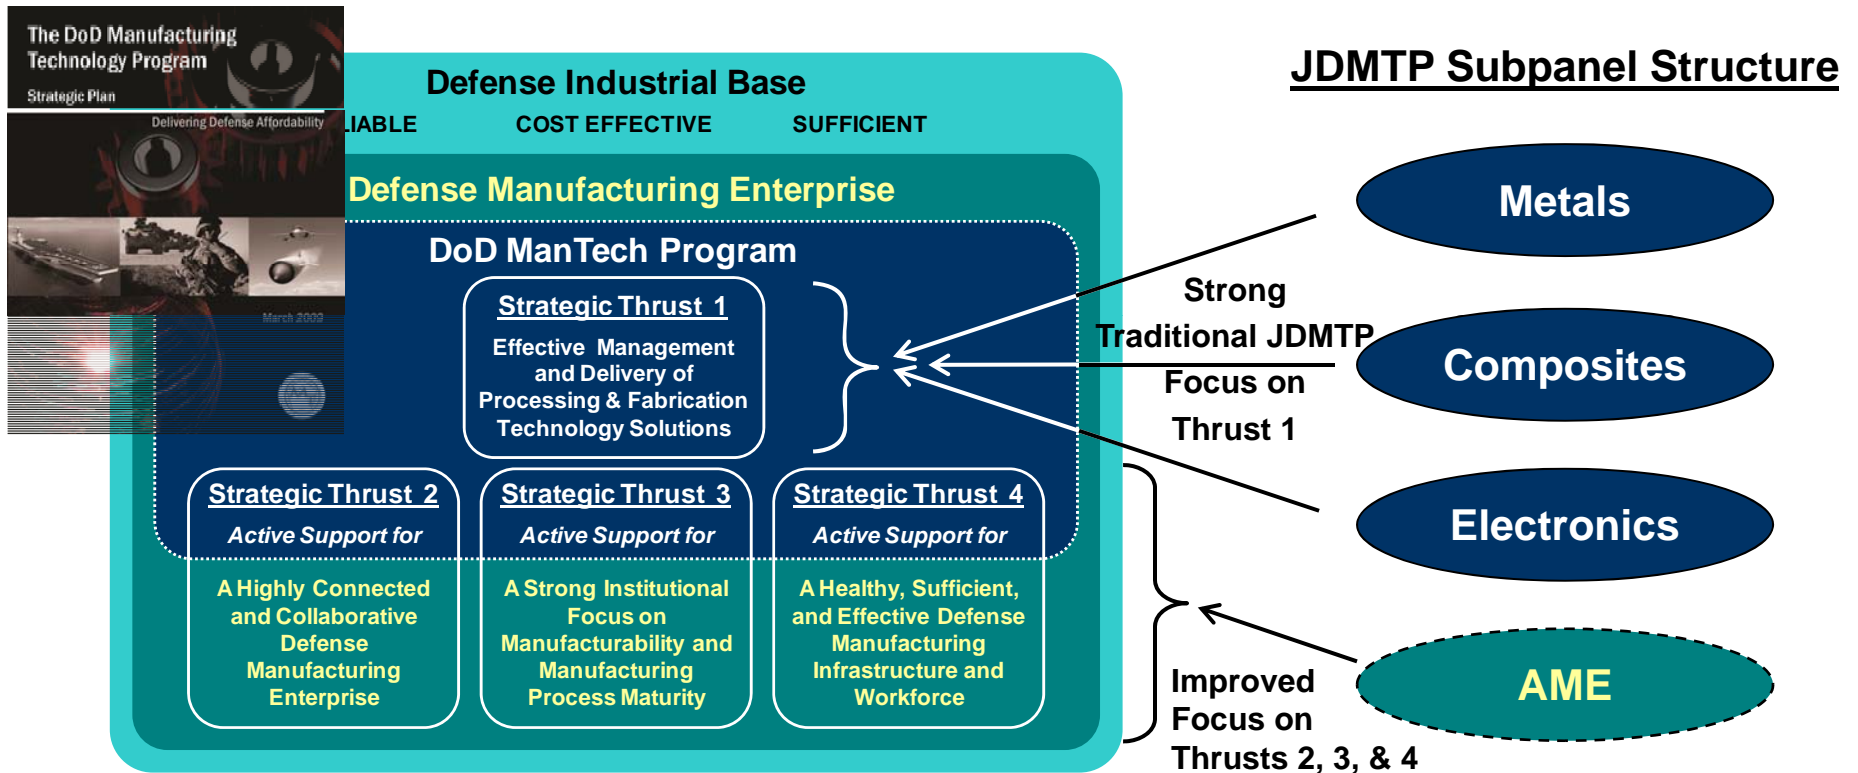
The DoD Manufacturing Technology Program

Strategic Plan

Delivering Defense Affordability

March 2009

Defense Industrial Base

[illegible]LIABLE COST EFFECTIVE SUFFICIENT

Defense Manufacturing Enterprise

DoD ManTech Program

Strategic Thrust 1

Effective Management and Delivery of Processing & Fabrication Technology Solutions

Strategic Thrust 2

Active Support for

A Highly Connected and Collaborative Defense Manufacturing Enterprise

Strategic Thrust 3

Active Support for

A Strong Institutional Focus on Manufacturability and Manufacturing Process Maturity

Strategic Thrust 4

Active Support for

A Healthy, Sufficient, and Effective Defense Manufacturing Infrastructure and Workforce

JDMTP Subpanel Structure

Metals

Strong Traditional JDMTP Focus on Thrust 1

Composites

Electronics

AME

Improved Focus on Thrusts 2, 3, & 4